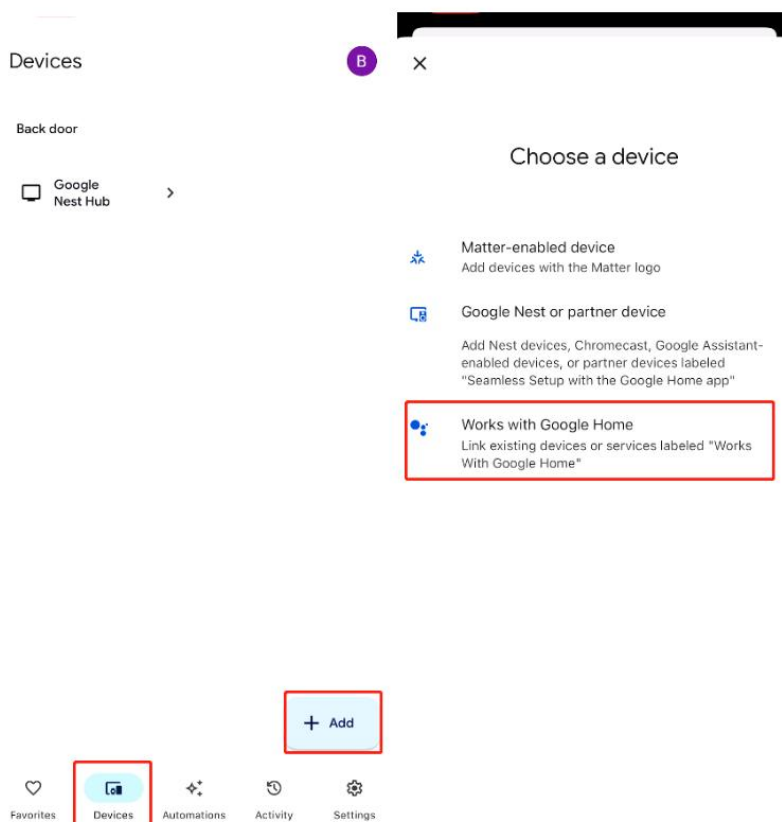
Devices

B

Back door

Google Nest Hub

+ Add

Favorites

Devices

Automations

Activity

Settings

×

Choose a device

Matter-enabled device
Add devices with the Matter logo

Google Nest or partner device

Add Nest devices, Chromecast, Google Assistant-enabled devices, or partner devices labeled "Seamless Setup with the Google Home app"

Works with Google Home
Link existing devices or services labeled "Works With Google Home"